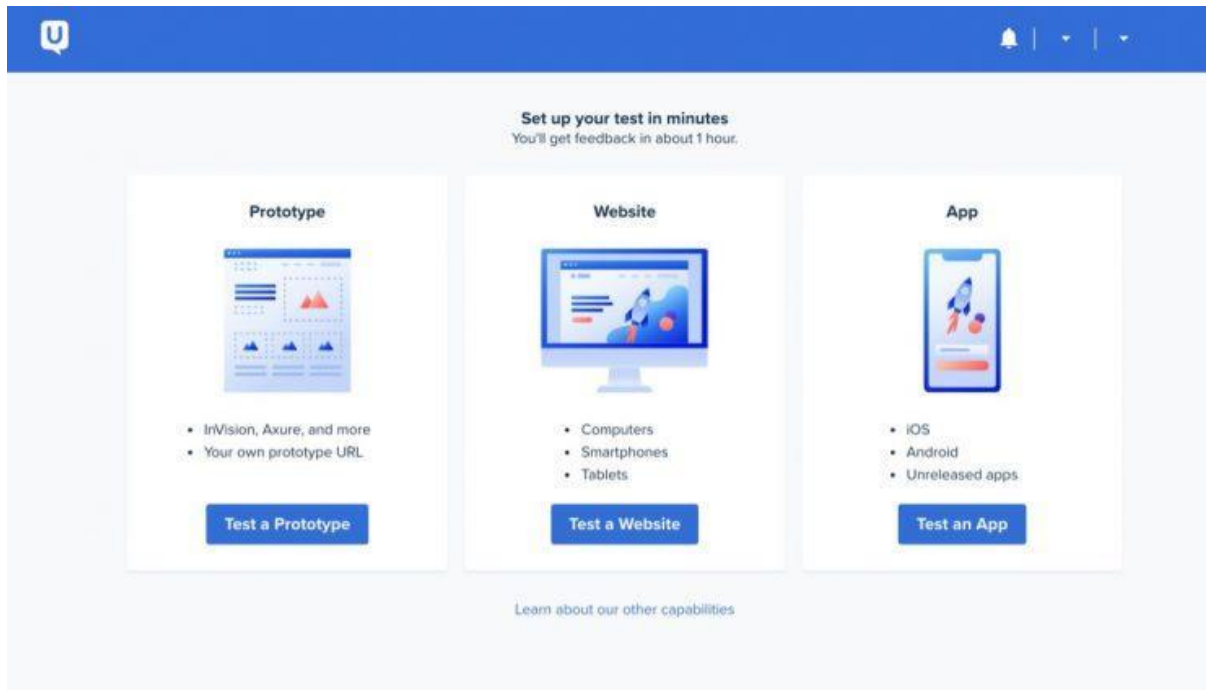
U

Set up your test in minutes
You'll get feedback in about 1 hour.

Prototype

- InVision, Axure, and more
- Your own prototype URL

Test a Prototype

Website

- Computers
- Smartphones
- Tablets

Test a Website

App

- iOS
- Android
- Unreleased apps

Test an App

Learn about our other capabilities